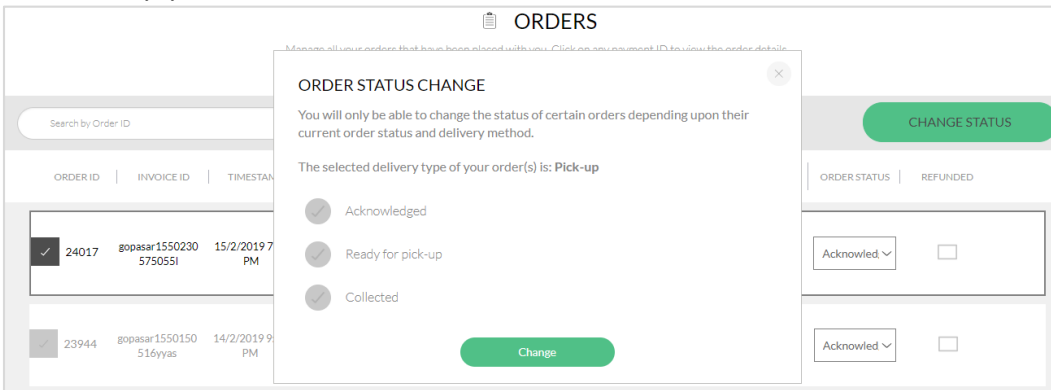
ORDERS

Manage all your orders that have been placed with you. Click on any payment ID to view the order details.

Search by Order ID

CHANGE STATUS

ORDER ID | INVOICE ID | TIMESTAM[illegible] | ORDER STATUS | REFUNDED

24017 gopasar1550230575055l 15/2/2019 7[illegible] PM Acknowled

23944 gopasar1550150516yyas 14/2/2019 9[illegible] PM Acknowled

ORDER STATUS CHANGE

×

You will only be able to change the status of certain orders depending upon their current order status and delivery method.

The selected delivery type of your order(s) is: **Pick-up**

Acknowledged

Ready for pick-up

Collected

Change